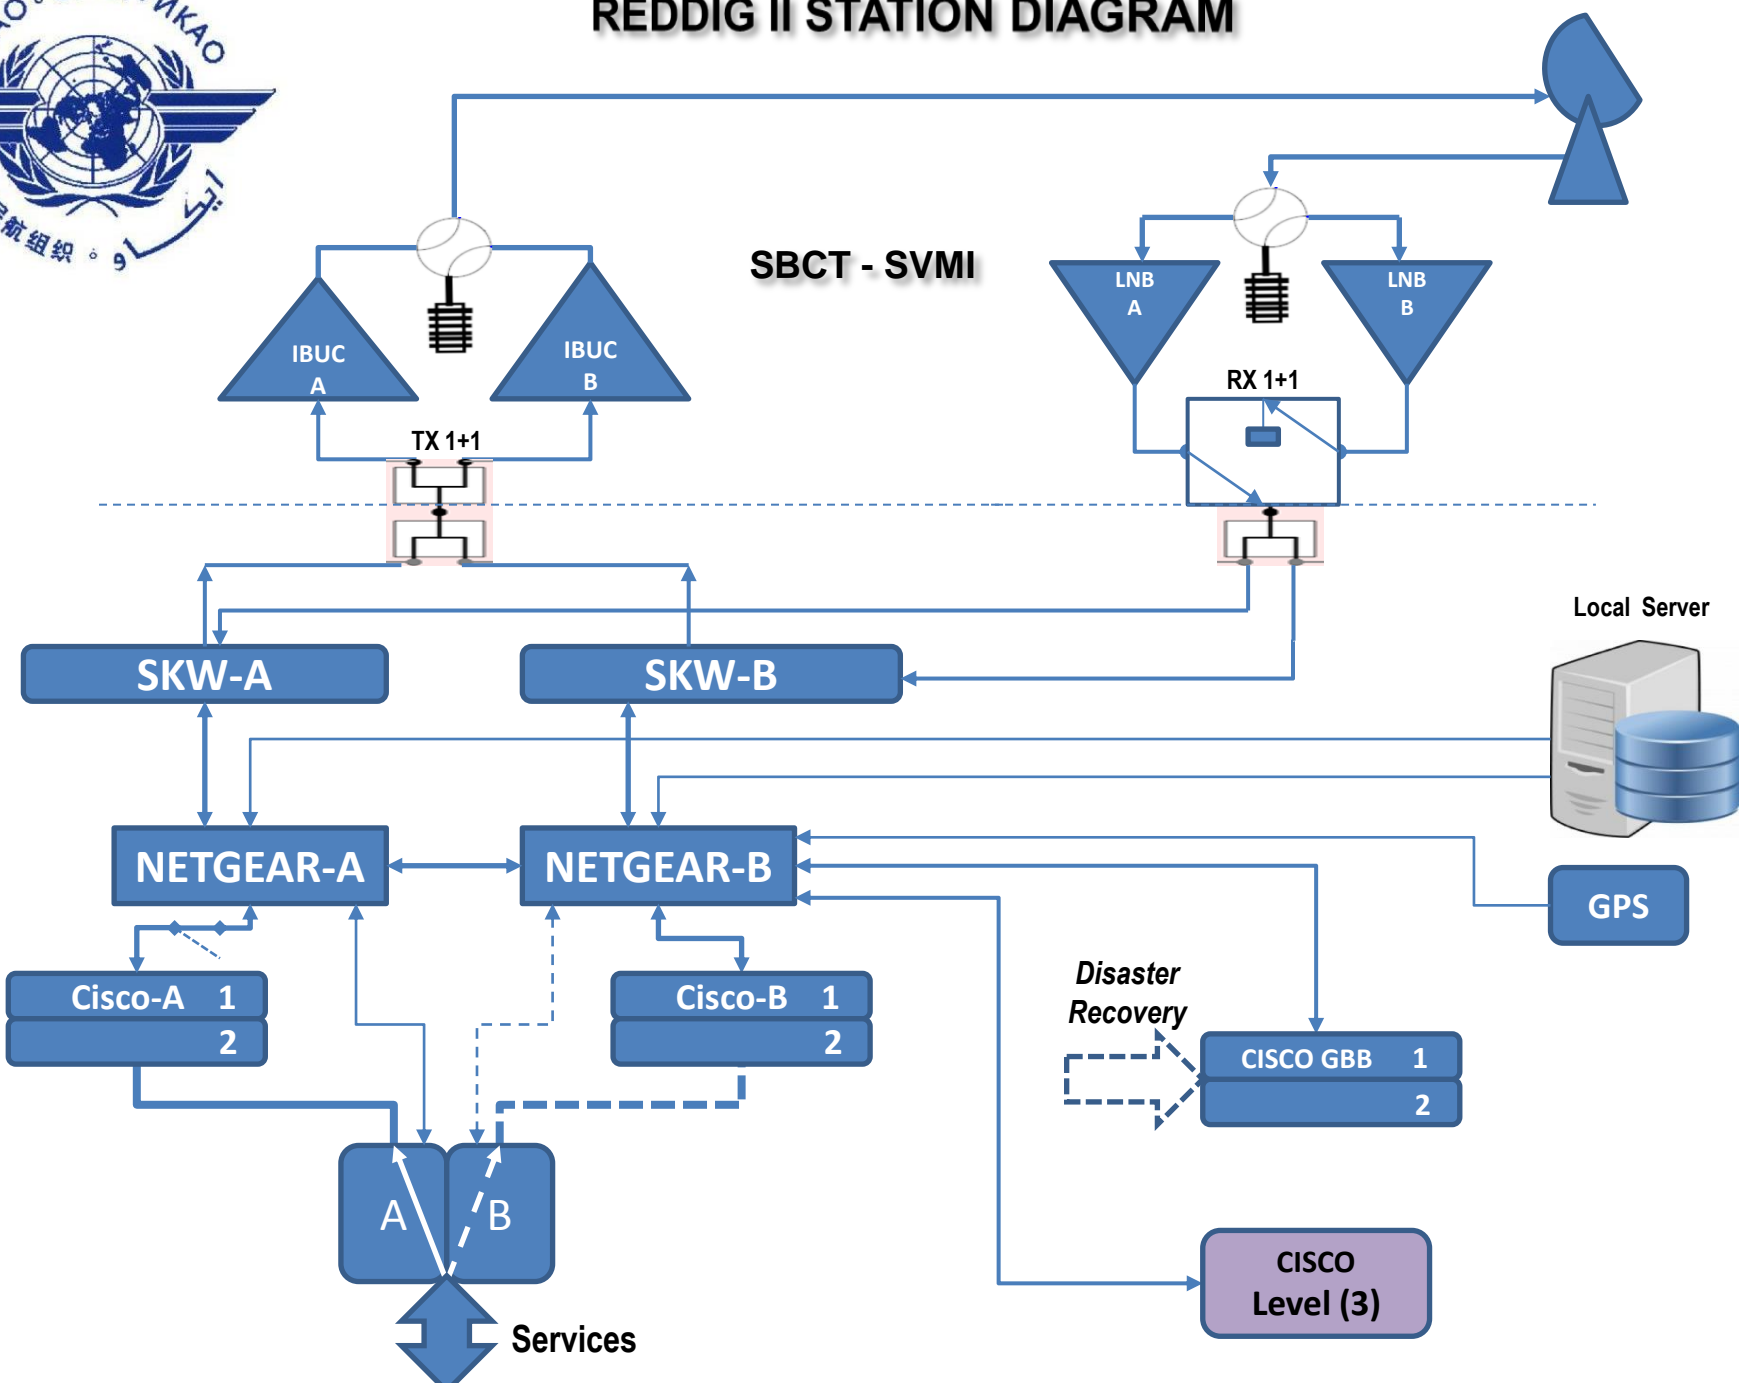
REDDIG II STATION DIAGRAM

SBCT - SVMI

IBUC A

IBUC B

TX 1+1

LNB A

LNB B

RX 1+1

Local Server

SKW-A

SKW-B

NETGEAR-A

NETGEAR-B

GPS

Cisco-A 1
2

Cisco-B 1
2

Disaster Recovery

CISCO GBB 1
2

A

B

CISCO
Level (3)

Services